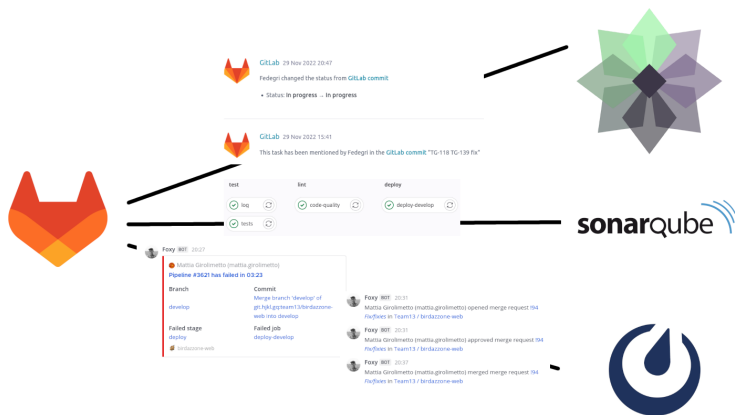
GitLab 29 Nov 2022 20:47

Fedegri changed the status from GitLab commit

• Status: In progress → In progress

GitLab 29 Nov 2022 15:41

This task has been mentioned by Fedegri in the GitLab commit "TG-118 TG-139 fix"

| test | lint | deploy |
|---|---|---|
| loq | code-quality | deploy-develop |
| tests | | |

sonarqube

Foxy BOT 20:27

Mattia Girolimetto (mattia.girolimetto)

Pipeline #3621 has failed in 03:23

Branch
develop

Commit
Merge branch 'develop' of git.hjkl.gq:team13/birdazzone-web into develop

Failed stage
deploy

Failed job
deploy-develop

birdazzone-web

Foxy BOT 20:31
Mattia Girolimetto (mattia.girolimetto) opened merge request !94 Fix/fixes in Team13 / birdazzone-web

Foxy BOT 20:31
Mattia Girolimetto (mattia.girolimetto) approved merge request !94 Fix/fixes in Team13 / birdazzone-web

Foxy BOT 20:37
Mattia Girolimetto (mattia.girolimetto) merged merge request !94 Fix/fixes in Team13 / birdazzone-web